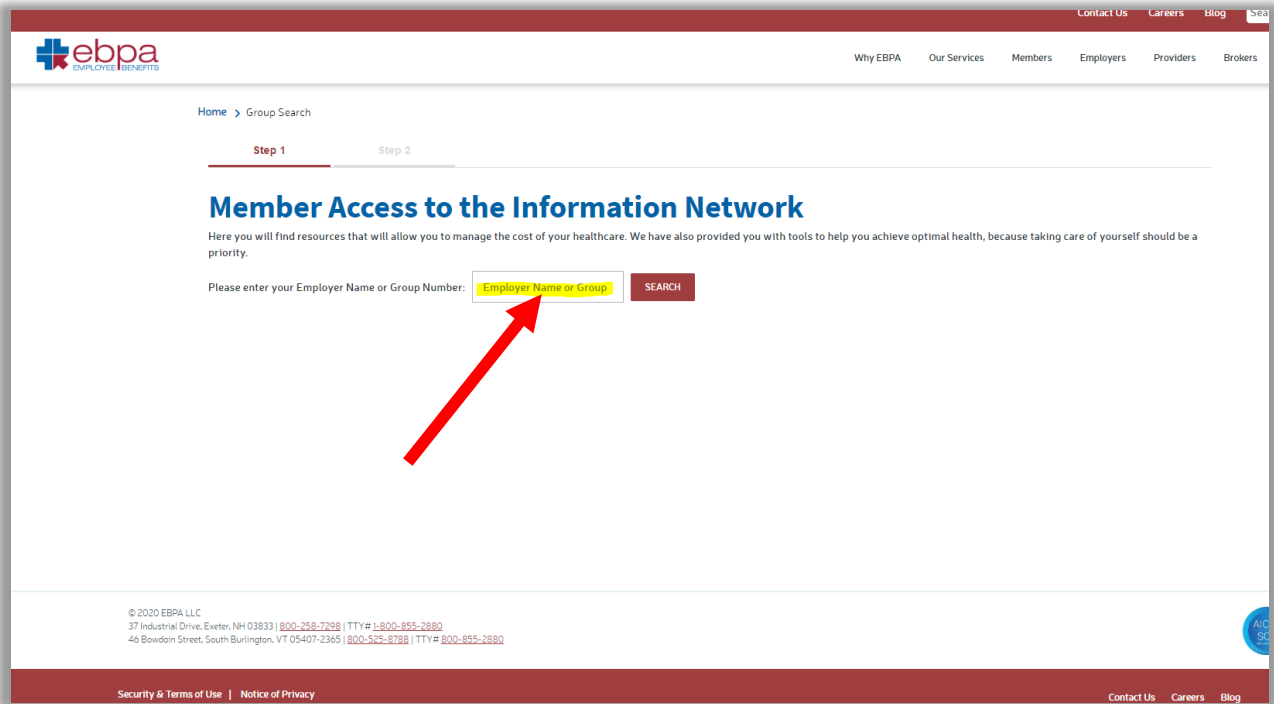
Contact Us Careers Blog Sea

ebpa
EMPLOYEE BENEFITS

Why EBPA Our Services Members Employers Providers Brokers

Home > Group Search

Step 1 Step 2

Member Access to the Information Network

Here you will find resources that will allow you to manage the cost of your healthcare. We have also provided you with tools to help you achieve optimal health, because taking care of yourself should be a priority.

Please enter your Employer Name or Group Number: Employer Name or Group SEARCH

© 2020 EBPA LLC
37 Industrial Drive, Exeter, NH 03833 | 800-258-7298 | TTY# 1-800-855-2880
46 Bowdoin Street, South Burlington, VT 05407-2365 | 800-525-8788 | TTY# 800-855-2880

AIC SO

Security & Terms of Use | Notice of Privacy

Contact Us Careers Blog